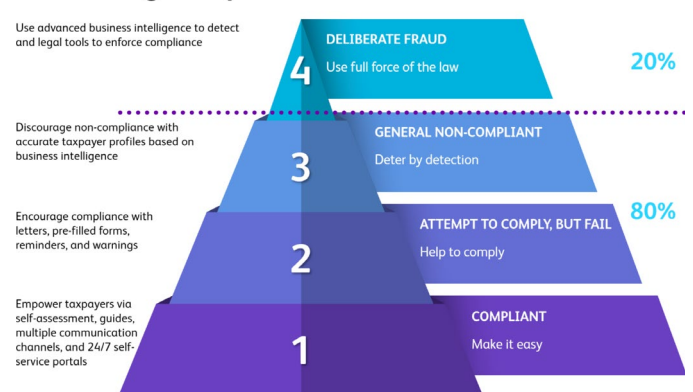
Use advanced business intelligence to detect and legal tools to enforce compliance

4

DELIBERATE FRAUD

Use full force of the law

20%

Discourage non-compliance with accurate taxpayer profiles based on business intelligence

3

GENERAL NON-COMPLIANT

Deter by detection

80%

Encourage compliance with letters, pre-filled forms, reminders, and warnings

2

ATTEMPT TO COMPLY, BUT FAIL

Help to comply

Empower taxpayers via self-assessment, guides, multiple communication channels, and 24/7 self-service portals

1

COMPLIANT

Make it easy